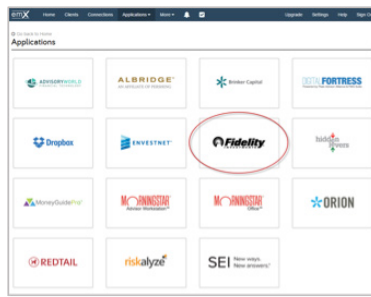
emX Home Clients Connections Applications More Upgrade Settings Help Sign O

Go back to Home
Applications

ADVISORYWORLD

ALBRIDGE AN AFFILIATE OF PERSHING

Broker Capital

DIGITAL FORTRESS

Dropbox

ENVESTNET

Fidelity

hidden levers

MoneyGuidePro

MORNINGSTAR Advisor Workstation

MORNINGSTAR Office

ORION

REDTAIL

riskalyze

SEI New ways. New answers.